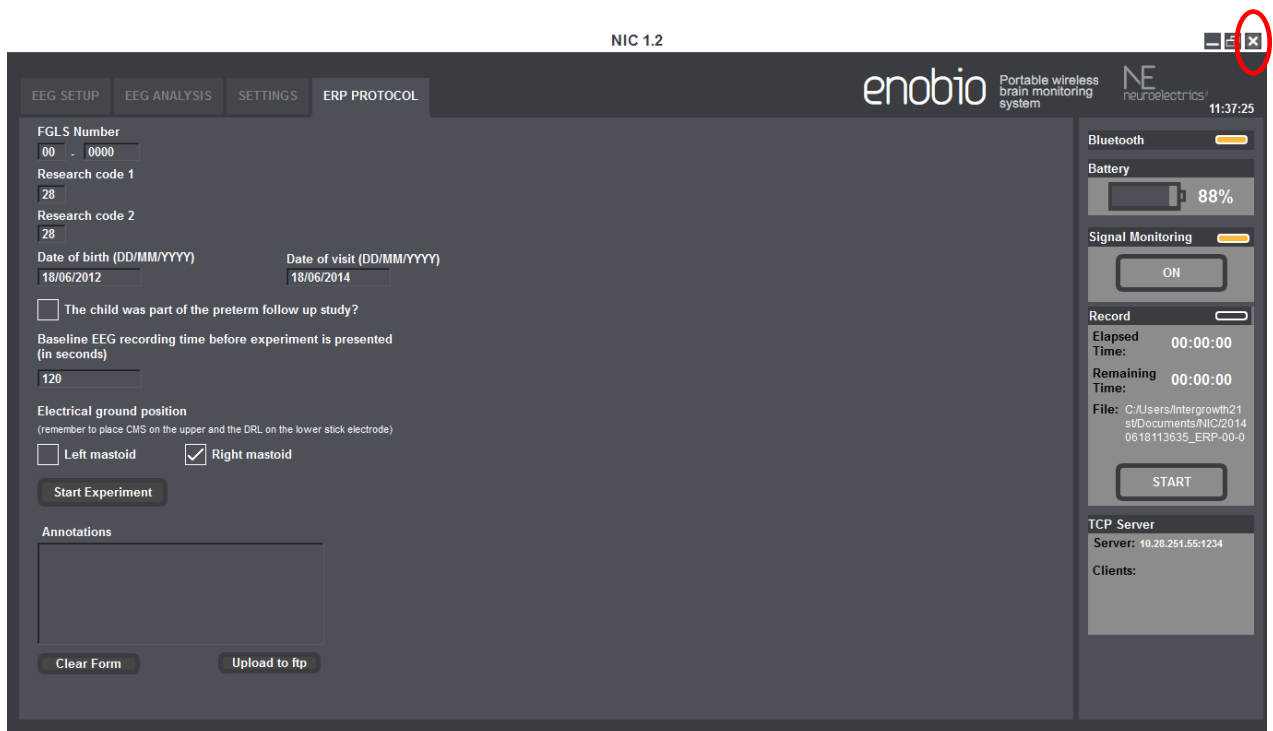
NIC 1.2

EEG SETUP EEG ANALYSIS SETTINGS ERP PROTOCOL

enobio Portable wireless brain monitoring system

NE neuroelectrics

11:37:25

FGLS Number
00 . 0000

Research code 1
28

Research code 2
28

Date of birth (DD/MM/YYYY)
18/06/2012

Date of visit (DD/MM/YYYY)
18/06/2014

The child was part of the preterm follow up study?

Baseline EEG recording time before experiment is presented (in seconds)
120

Electrical ground position
(remember to place CMS on the upper and the DRL on the lower stick electrode)

Left mastoid
Right mastoid

Start Experiment

Annotations

Clear Form
Upload to ftp

Bluetooth

Battery
88%

Signal Monitoring
ON

Record
Elapsed Time: 00:00:00
Remaining Time: 00:00:00
File: C:/Users/Intergrowth21st/Documents/NIC/20140618113635_ERP-00-0

START

TCP Server
Server: 10.28.251.55:1234
Clients: